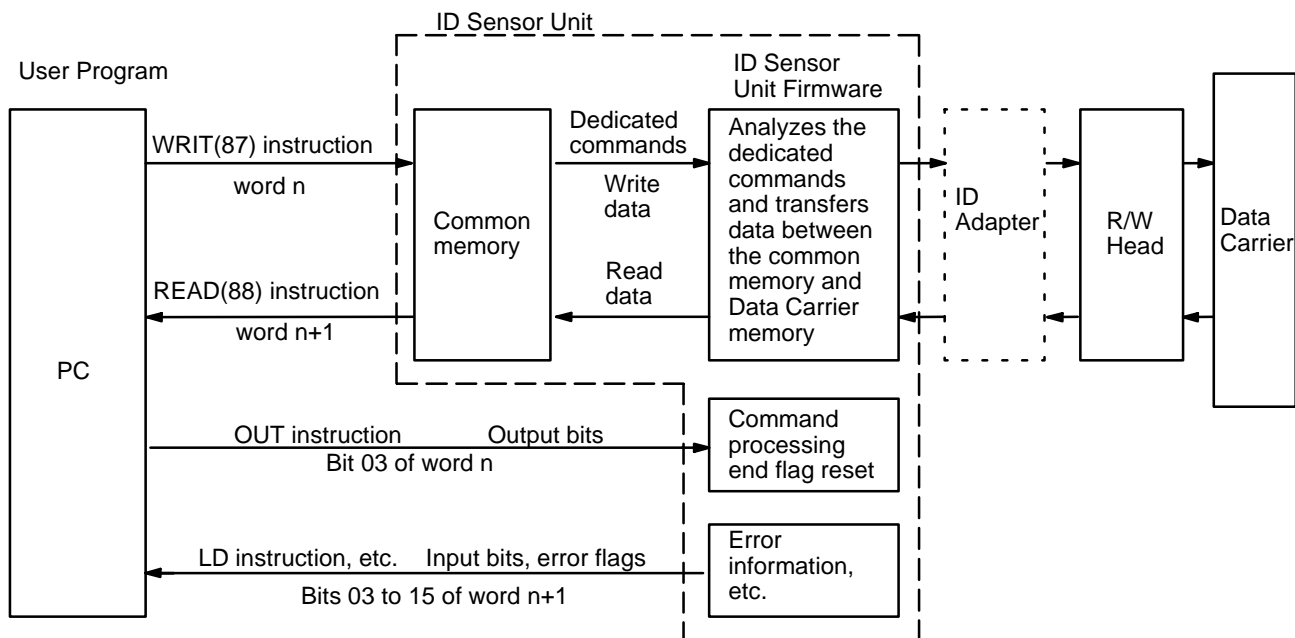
ID Sensor Unit

User Program

ID Sensor Unit Firmware

PC

WRIT(87) instruction

word n

READ(88) instruction

word n+1

Common memory

Dedicated commands

Write data

Read data

Analyzes the dedicated commands and transfers data between the common memory and Data Carrier memory

ID Adapter

R/W Head

Data Carrier

OUT instruction

Output bits

Bit 03 of word n

Command processing end flag reset

LD instruction, etc.

Input bits, error flags

Bits 03 to 15 of word n+1

Error information, etc.